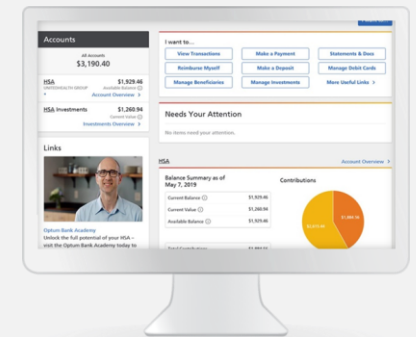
Accounts

All Accounts
$3,190.40

HSA
UNITEDHEALTH GROUP
$1,929.46
Available Balance
Account Overview >

HSA Investments
$1,260.94
Current Value
Investments Overview >

Links

Optum Bank Academy
Unlock the full potential of your HSA – visit the Optum Bank Academy today to

I want to...

View Transactions
Make a Payment
Statements & Docs
Reimburse Myself
Make a Deposit
Manage Debit Cards
Manage Beneficiaries
Manage Investments
More Useful Links >

Needs Your Attention

No items need your attention.

HSA
Account Overview >

Balance Summary as of May 7, 2019

| | |
|---|---|
| Current Balance | $1,929.46 |
| Current Value | $1,260.94 |
| Available Balance | $1,929.46 |

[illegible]

Contributions

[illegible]
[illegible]